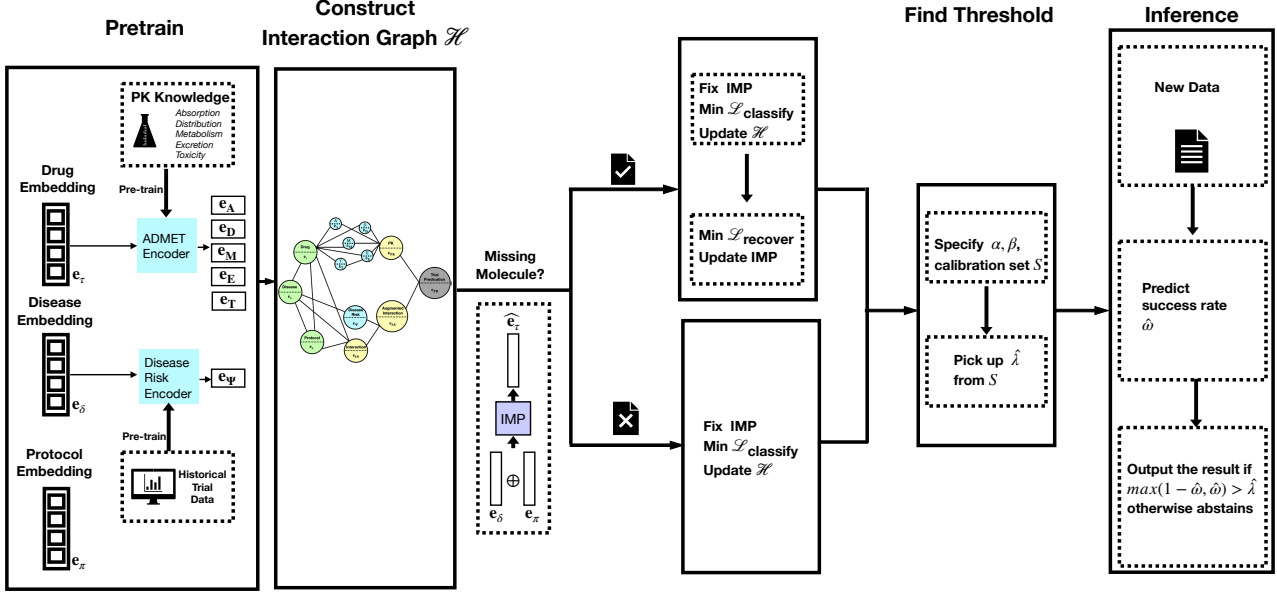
Pretrain

Construct Interaction Graph $\mathscr{H}$

Find Threshold

Inference

PK Knowledge
Absorption
Distribution
Metabolism
Excretion
Toxicity

Drug Embedding

Pre-train

ADMET Encoder

$\mathbf{e}_{\tau}$

$\mathbf{e_A}$
$\mathbf{e_D}$
$\mathbf{e_M}$
$\mathbf{e_E}$
$\mathbf{e_T}$

Disease Embedding

Disease Risk Encoder

$\mathbf{e}_{\Psi}$

$\mathbf{e}_{\delta}$

Pre-train

Historical Trial Data

Protocol Embedding

$\mathbf{e}_{\pi}$

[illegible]

Missing Molecule?

$\widehat{\mathbf{e}_{\tau}}$

IMP

$\oplus$

$\mathbf{e}_{\delta}$ $\mathbf{e}_{\pi}$

Fix IMP
Min $\mathscr{L}_{\text{classify}}$
Update $\mathscr{H}$

Min $\mathscr{L}_{\text{recover}}$
Update IMP

Fix IMP
Min $\mathscr{L}_{\text{classify}}$
Update $\mathscr{H}$

Specify $\alpha, \beta$, calibration set $S$

Pick up $\hat{\lambda}$ from $S$

New Data

Predict success rate $\hat{\omega}$

Output the result if $max(1-\hat{\omega}, \hat{\omega}) > \hat{\lambda}$ otherwise abstains